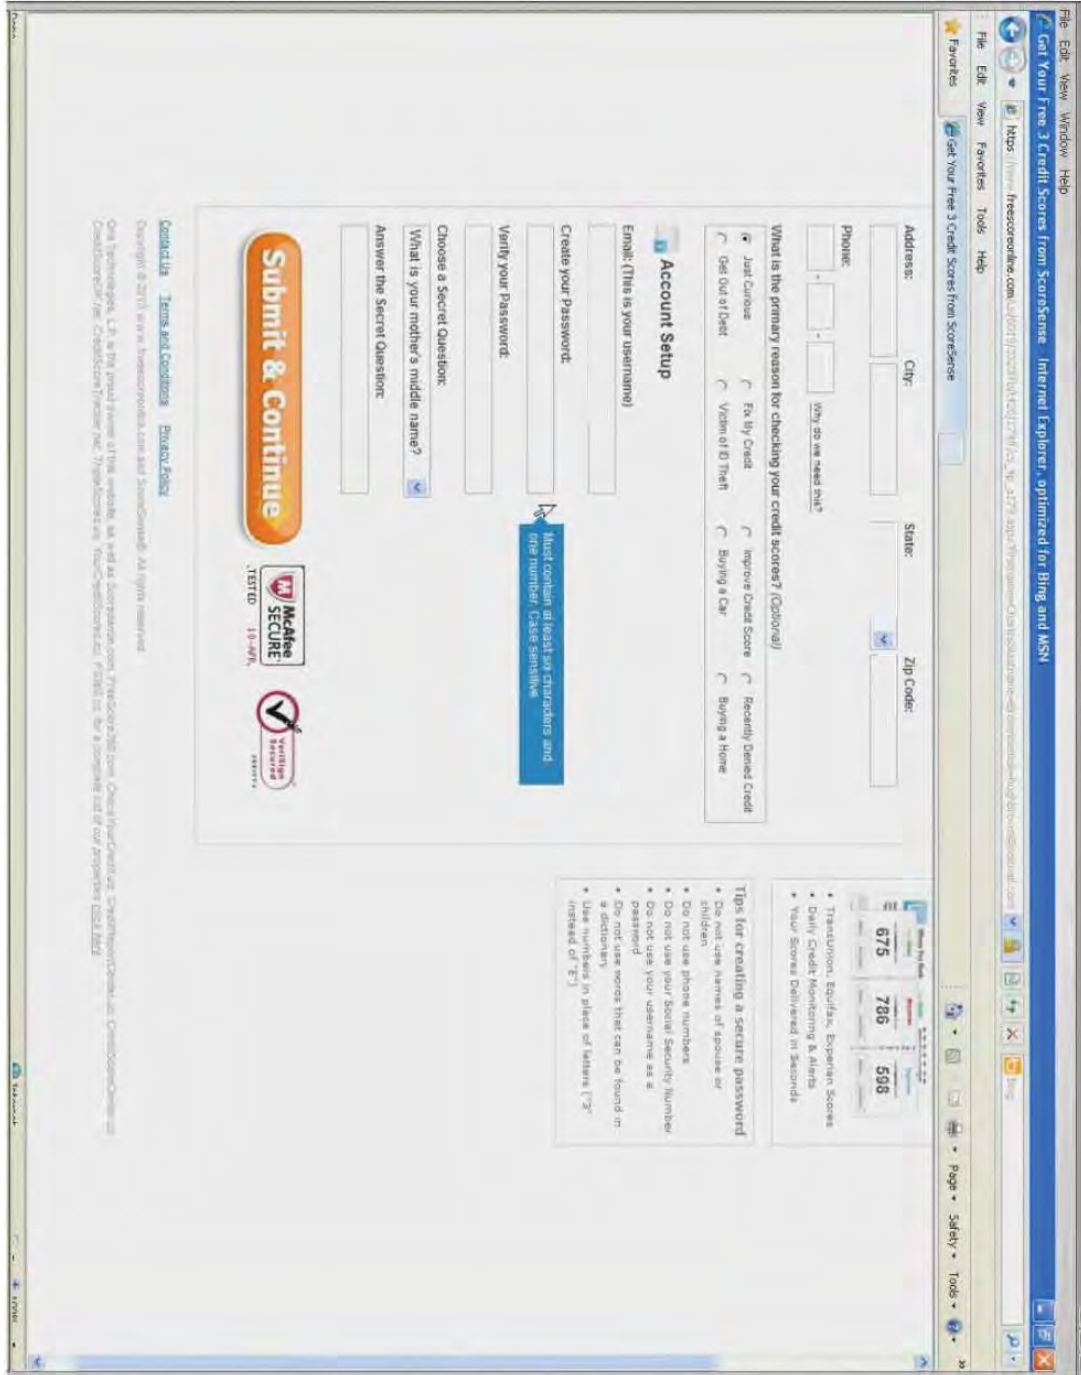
File Edit View Window Help

Get Your Free 3 Credit Scores from ScoreSense. Internet Explorer, optimized for Bing and MSN

https://www.freescoreonline.com/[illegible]

File Edit View Favorites Tools Help

Favorites Get Your Free 3 Credit Scores from ScoreSense

Page • Safety • Tools •

Address: City: State: Zip Code:

Phone: - - Why do we need this?

What is the primary reason for checking your credit scores? (Optional)

Just Curious For My Credit Improve Credit Score Recently Denied Credit
Get Out of Debt Victim of ID Theft Buying a Car Buying a Home

Account Setup

Email: (This is your username)

Create your Password:

Must contain at least six characters and one number. Case sensitive

Verify your Password:

Choose a Secret Question:

What is your mother's middle name?

Answer the Secret Question:

Submit & Continue

McAfee SECURE TESTED 10-APR

VeriSign Secured

Contact Us Terms and Conditions Privacy Policy

Copyright © 2010 www.freescoreonline.com and ScoreSense®. All rights reserved.

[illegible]

675 786 598

• TransUnion, Equifax, Experian Scores
• Daily Credit Monitoring & Alerts
• Your Scores Delivered in Seconds

Tips for creating a secure password
• Do not use names of spouse or children
• Do not use phone numbers
• Do not use your Social Security Number
• Do not use your username as a password
• Do not use words that can be found in a dictionary
• Use numbers in place of letters ("3" instead of "E")